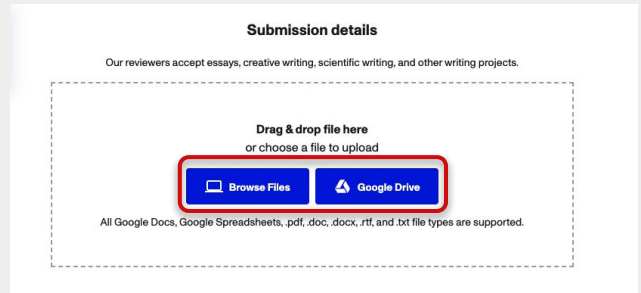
Submission details

Our reviewers accept essays, creative writing, scientific writing, and other writing projects.

Drag & drop file here
or choose a file to upload

Browse Files

Google Drive

All Google Docs, Google Spreadsheets, .pdf, .doc, .docx, .rtf, and .txt file types are supported.